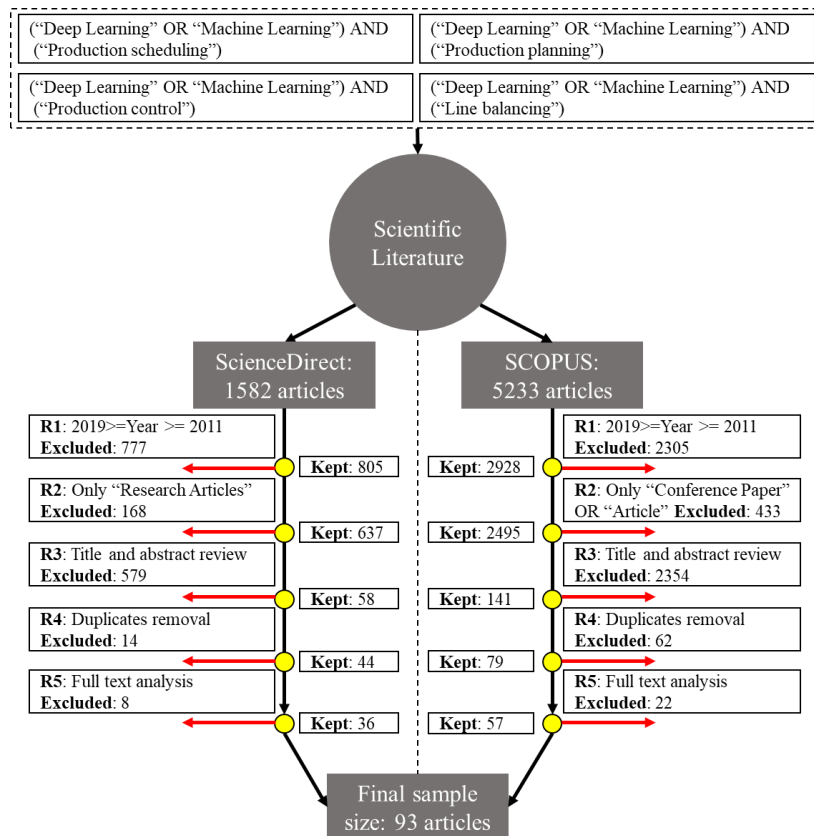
("Deep Learning" OR "Machine Learning") AND ("Production scheduling")

("Deep Learning" OR "Machine Learning") AND ("Production planning")

("Deep Learning" OR "Machine Learning") AND ("Production control")

("Deep Learning" OR "Machine Learning") AND ("Line balancing")

Scientific Literature

ScienceDirect: 1582 articles

SCOPUS: 5233 articles

**R1**: 2019>=Year >= 2011
**Excluded**: 777

**Kept**: 805

**R2**: Only "Research Articles"
**Excluded**: 168

**Kept**: 637

**R3**: Title and abstract review
**Excluded**: 579

**Kept**: 58

**R4**: Duplicates removal
**Excluded**: 14

**Kept**: 44

**R5**: Full text analysis
**Excluded**: 8

**Kept**: 36

**R1**: 2019>=Year >= 2011
**Excluded**: 2305

**Kept**: 2928

**R2**: Only "Conference Paper" OR "Article" **Excluded**: 433

**Kept**: 2495

**R3**: Title and abstract review
**Excluded**: 2354

**Kept**: 141

**R4**: Duplicates removal
**Excluded**: 62

**Kept**: 79

**R5**: Full text analysis
**Excluded**: 22

**Kept**: 57

Final sample size: 93 articles